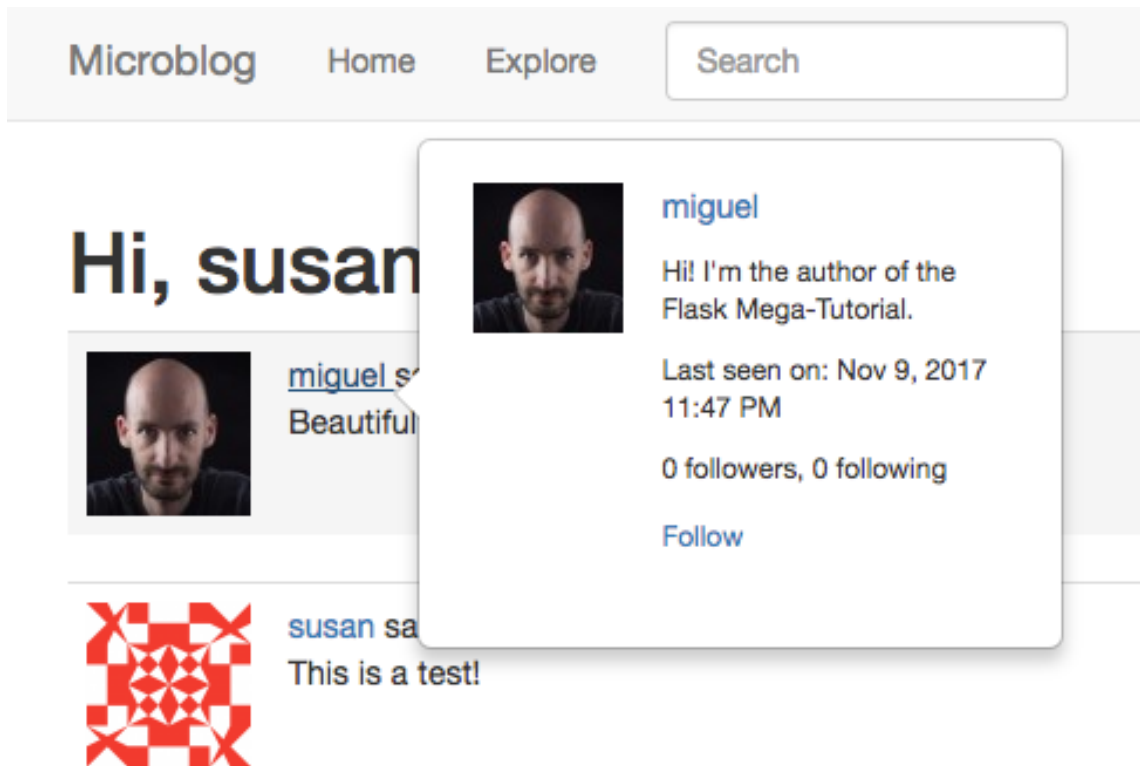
Microblog Home Explore Search

Hi, susan

miguel sa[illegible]
Beautiful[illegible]

miguel

Hi! I'm the author of the Flask Mega-Tutorial.

Last seen on: Nov 9, 2017 11:47 PM

0 followers, 0 following

Follow

susan sa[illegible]
This is a test!